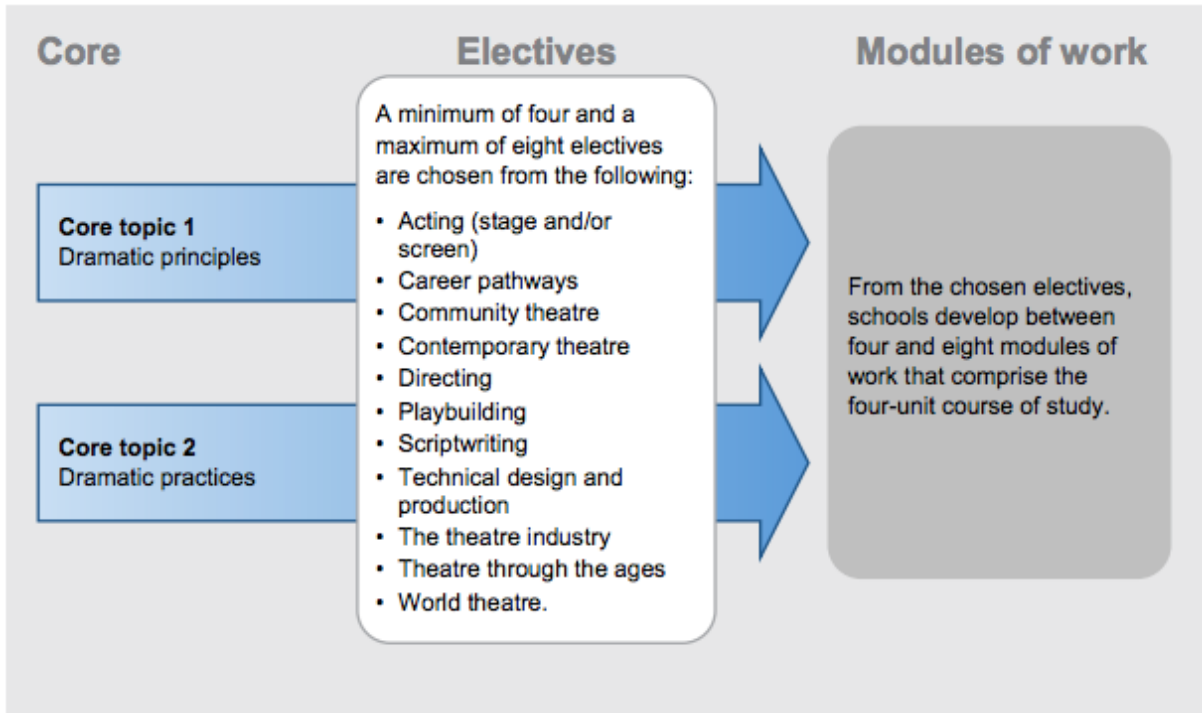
Core

Electives

Modules of work

Core topic 1
Dramatic principles

Core topic 2
Dramatic practices

A minimum of four and a maximum of eight electives are chosen from the following:

• Acting (stage and/or screen)
• Career pathways
• Community theatre
• Contemporary theatre
• Directing
• Playbuilding
• Scriptwriting
• Technical design and production
• The theatre industry
• Theatre through the ages
• World theatre.

From the chosen electives, schools develop between four and eight modules of work that comprise the four-unit course of study.